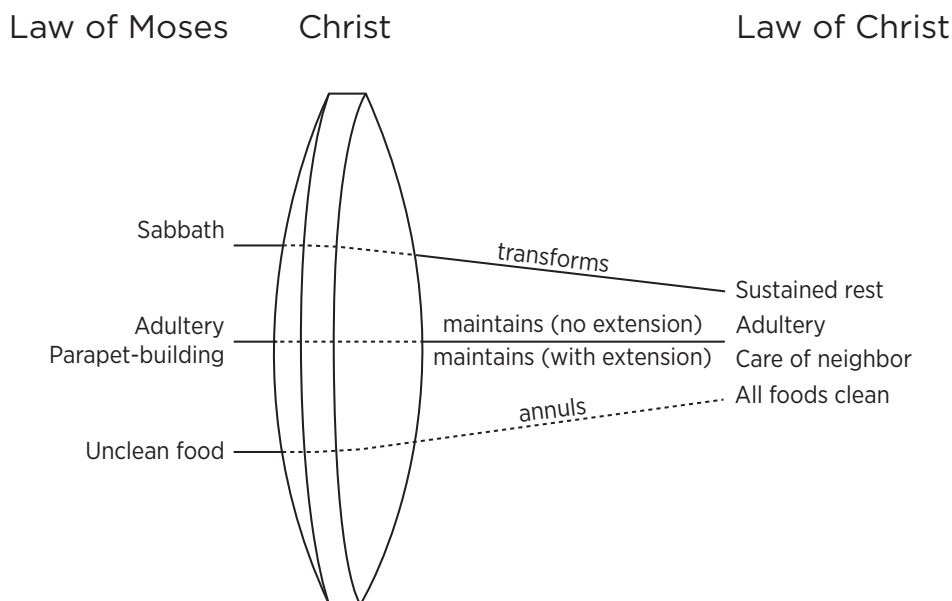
Law of Moses

Christ

Law of Christ

Sabbath

transforms

Sustained rest

Adultery

Parapet-building

maintains (no extension)

maintains (with extension)

Adultery

Care of neighbor

annuls

All foods clean

Unclean food